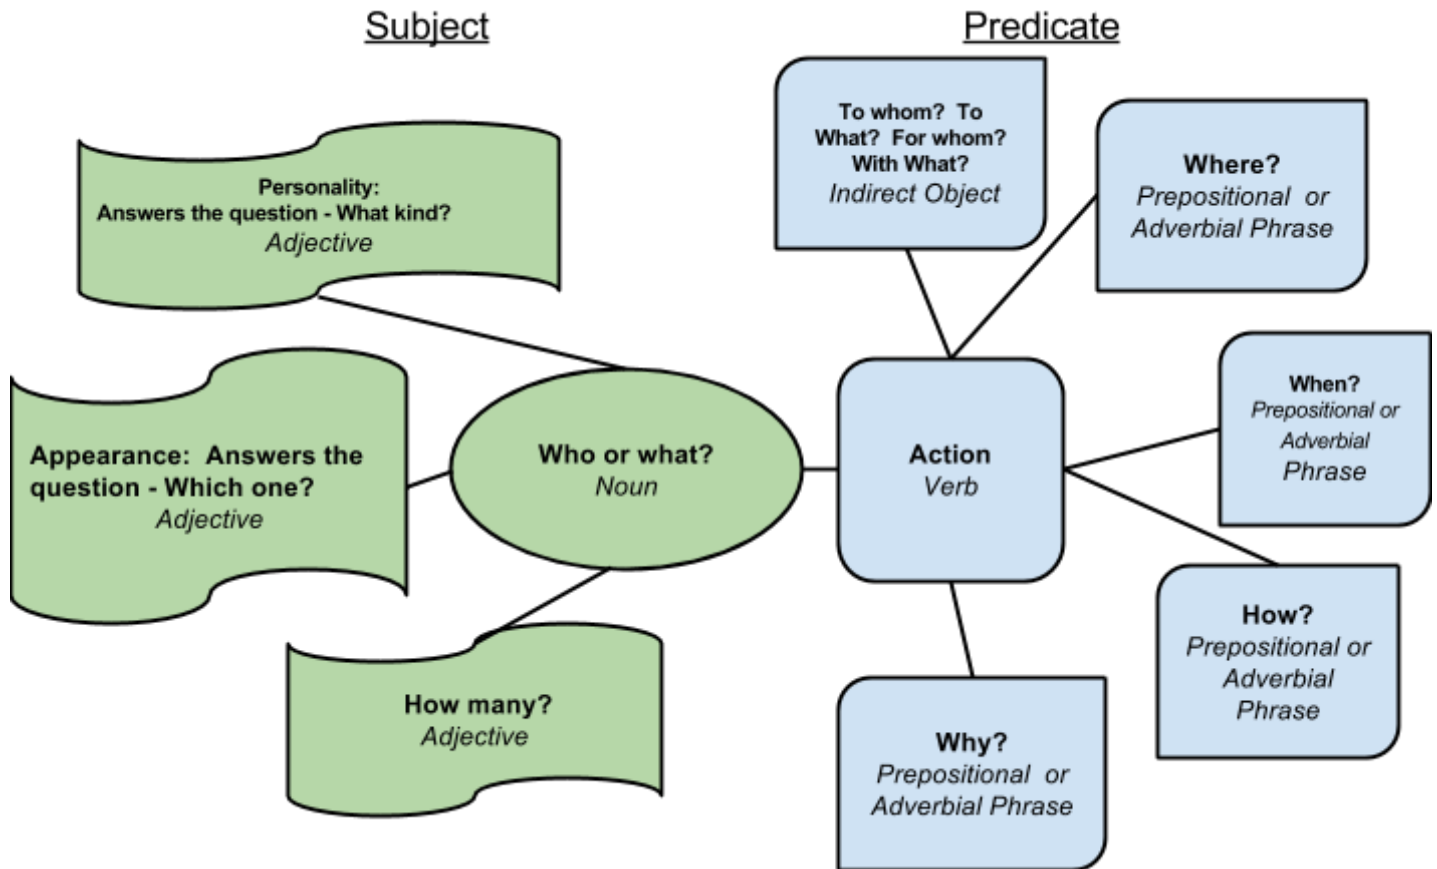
Subject

Predicate

Personality:
Answers the question - What kind?
Adjective

Appearance: Answers the question - Which one?
Adjective

Who or what?
Noun

How many?
Adjective

To whom? To What? For whom? With What?
Indirect Object

Where?
Prepositional or Adverbial Phrase

Action
Verb

When?
Prepositional or Adverbial Phrase

How?
Prepositional or Adverbial Phrase

Why?
Prepositional or Adverbial Phrase